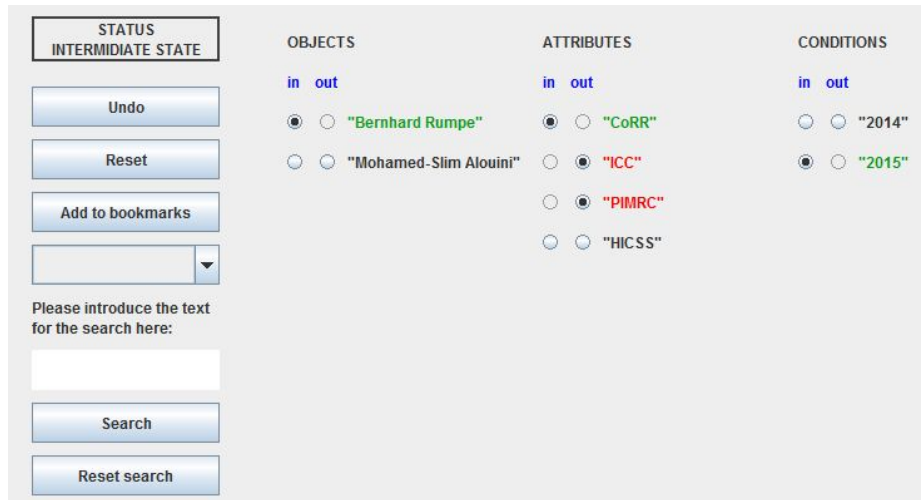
STATUS
INTERMIDIATE STATE

Undo

Reset

Add to bookmarks

Please introduce the text for the search here:

Search

Reset search

OBJECTS

in out

"Bernhard Rumpe"

"Mohamed-Slim Alouini"

ATTRIBUTES

in out

"CoRR"

"ICC"

"PIMRC"

"HICSS"

CONDITIONS

in out

"2014"

"2015"